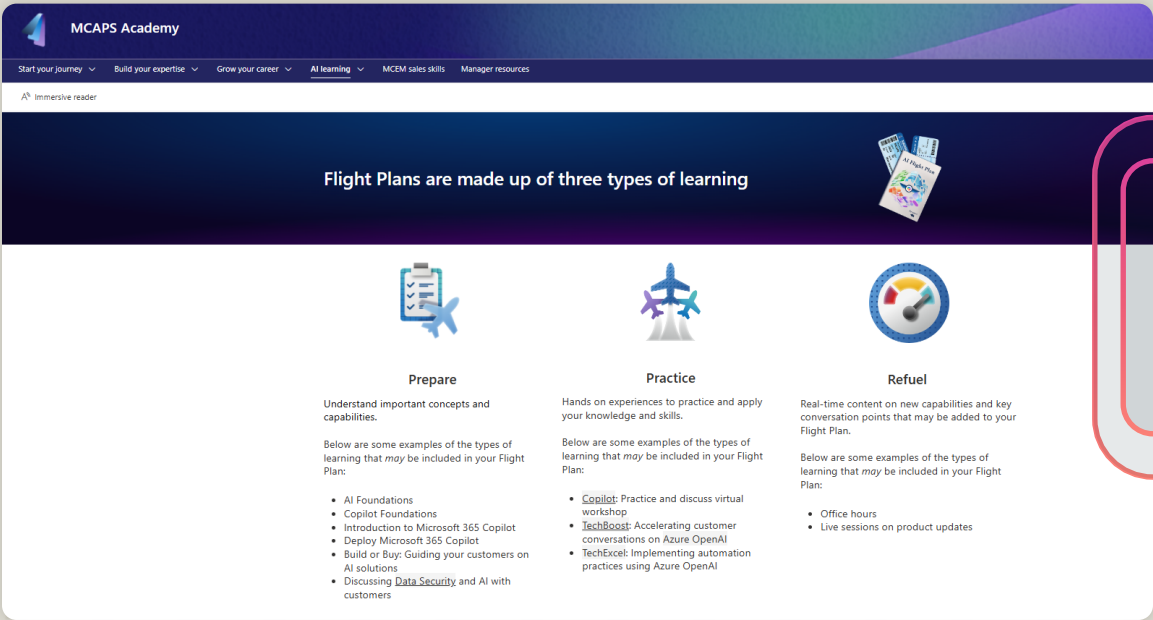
MCAPS Academy

Start your journey Build your expertise Grow your career AI learning MCEM sales skills Manager resources

Immersive reader

Flight Plans are made up of three types of learning

AI Flight Plan

Prepare

Understand important concepts and capabilities.

Below are some examples of the types of learning that *may* be included in your Flight Plan:

- AI Foundations
- Copilot Foundations
- Introduction to Microsoft 365 Copilot
- Deploy Microsoft 365 Copilot
- Build or Buy: Guiding your customers on AI solutions
- Discussing Data Security and AI with customers

Practice

Hands on experiences to practice and apply your knowledge and skills.

Below are some examples of the types of learning that *may* be included in your Flight Plan:

- Copilot: Practice and discuss virtual workshop
- TechBoost: Accelerating customer conversations on Azure OpenAI
- TechExcel: Implementing automation practices using Azure OpenAI

Refuel

Real-time content on new capabilities and key conversation points that may be added to your Flight Plan.

Below are some examples of the types of learning that *may* be included in your Flight Plan:

- Office hours
- Live sessions on product updates